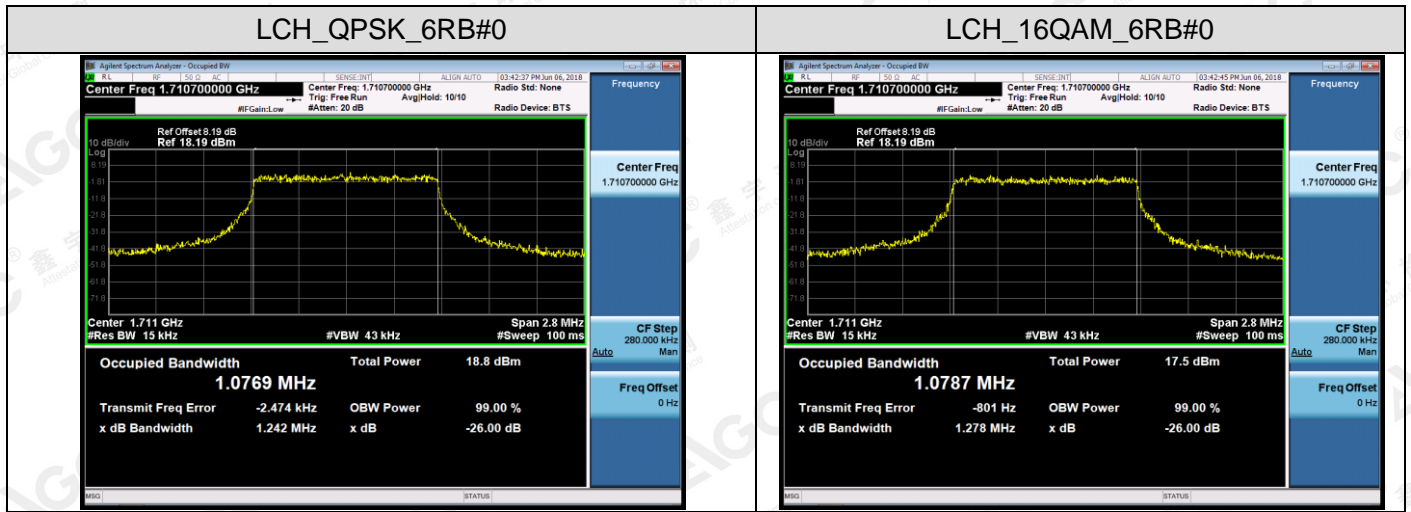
| LCH_QPSK_6RB#0 | LCH_16QAM_6RB#0 |
|---|---|
| Agilent Spectrum Analyzer - Occupied BW<br>RL RF 50 Ω AC SENSE:INT ALIGN AUTO 03:42:37 PM Jun 06, 2018<br>Center Freq 1.710700000 GHz<br>Center Freq: 1.710700000 GHz Trig: Free Run Avg\|Hold: 10/10 #Atten: 20 dB<br>#IFGain:Low<br>Radio Std: None<br>Radio Device: BTS<br>Frequency<br>10 dB/div Log<br>Ref Offset 8.19 dB<br>Ref 18.19 dBm<br>8.19 -1.81 -11.8 -21.8 -31.8 -41.8 -51.8 -61.8 -71.8<br>Center 1.711 GHz<br>#Res BW 15 kHz<br>#VBW 43 kHz<br>Span 2.8 MHz<br>#Sweep 100 ms<br>Center Freq 1.710700000 GHz<br>CF Step 280.000 kHz Auto Man<br>Freq Offset 0 Hz<br>Occupied Bandwidth<br>1.0769 MHz<br>Total Power 18.8 dBm<br>Transmit Freq Error -2.474 kHz<br>OBW Power 99.00 %<br>x dB Bandwidth 1.242 MHz<br>x dB -26.00 dB<br>MSG STATUS | Agilent Spectrum Analyzer - Occupied BW<br>RL RF 50 Ω AC SENSE:INT ALIGN AUTO 03:42:45 PM Jun 06, 2018<br>Center Freq 1.710700000 GHz<br>Center Freq: 1.710700000 GHz Trig: Free Run Avg\|Hold: 10/10 #Atten: 20 dB<br>#IFGain:Low<br>Radio Std: None<br>Radio Device: BTS<br>Frequency<br>10 dB/div Log<br>Ref Offset 8.19 dB<br>Ref 18.19 dBm<br>8.19 -1.81 -11.8 -21.8 -31.8 -41.8 -51.8 -61.8 -71.8<br>Center 1.711 GHz<br>#Res BW 15 kHz<br>#VBW 43 kHz<br>Span 2.8 MHz<br>#Sweep 100 ms<br>Center Freq 1.710700000 GHz<br>CF Step 280.000 kHz Auto Man<br>Freq Offset 0 Hz<br>Occupied Bandwidth<br>1.0787 MHz<br>Total Power 17.5 dBm<br>Transmit Freq Error -801 Hz<br>OBW Power 99.00 %<br>x dB Bandwidth 1.278 MHz<br>x dB -26.00 dB<br>MSG STATUS |